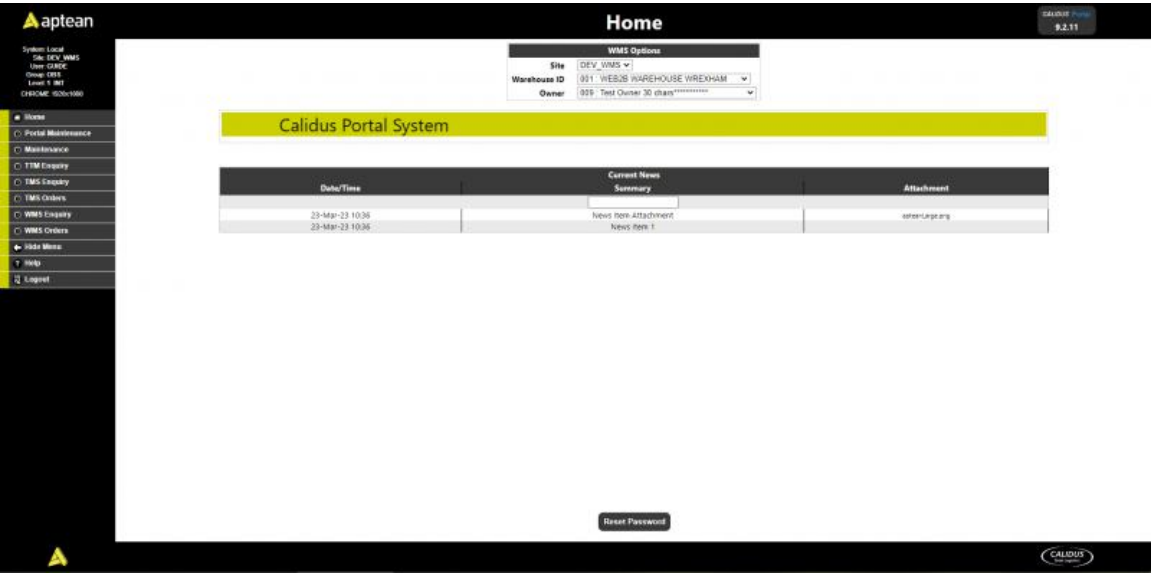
aptean

Home

CALIDUS Portal
9.2.11

System: Local
Site: DEV_WMS
User: GUIDE
Group: ORS
Level: 1 INT
CHROME 1920x1080

Home
Portal Maintenance
Maintenance
TTM Enquiry
TMS Enquiry
TMS Orders
WMS Enquiry
WMS Orders
Hide Menu
Help
Logout

WMS Options

| | |
|---|---|
| Site | DEV_WMS |
| Warehouse ID | 001 WEB2B WAREHOUSE WREXHAM |
| Owner | 009 Test Owner 30 chars*********** |

Calidus Portal System

Current News

| Date/Time | Summary | Attachment |
|---|---|---|
| | | |
| 23-Mar-23 10:36 | News Item Attachment | apteanlarge.png |
| 23-Mar-23 10:36 | News Item 1 | |

Reset Password

CALIDUS